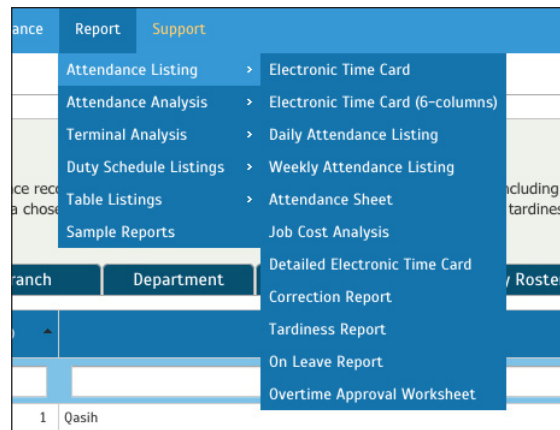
ance Report Support

Attendance Listing >
Attendance Analysis >
Terminal Analysis >
Duty Schedule Listings >
Table Listings >
Sample Reports

Electronic Time Card
Electronic Time Card (6-columns)
Daily Attendance Listing
Weekly Attendance Listing
Attendance Sheet
Job Cost Analysis
Detailed Electronic Time Card
Correction Report
Tardiness Report
On Leave Report
Overtime Approval Worksheet

ce reco
a chose

ncluding
tardine

ranch
Department
y Roste

1 Qasih